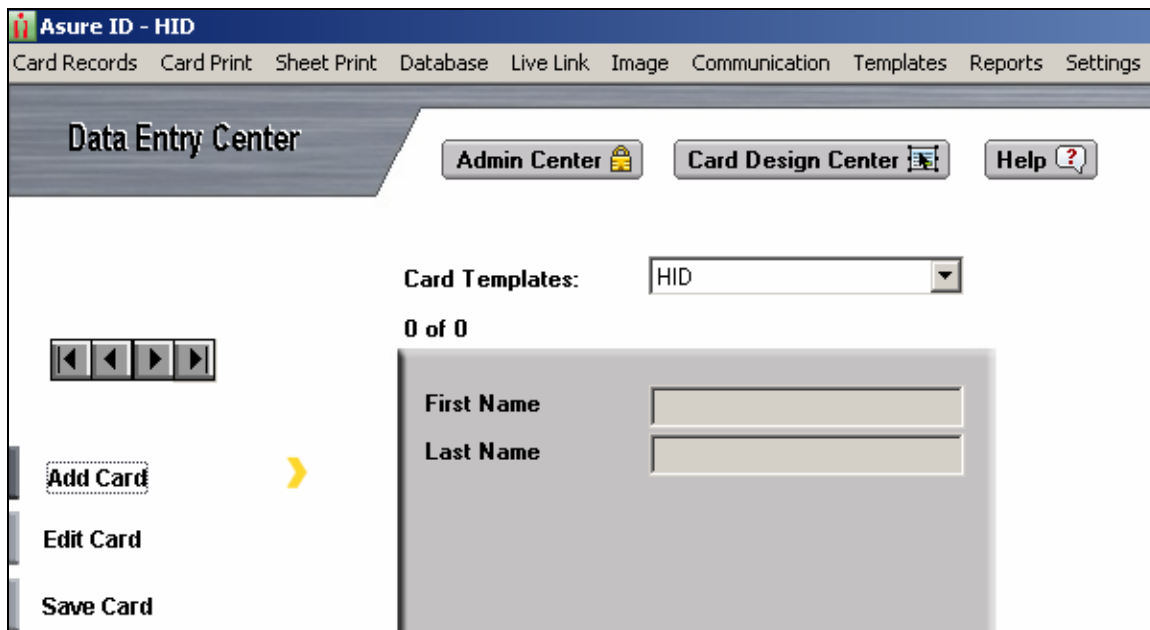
Asure ID - HID

Card Records Card Print Sheet Print Database Live Link Image Communication Templates Reports Settings

Data Entry Center

Admin Center

Card Design Center

Help

Card Templates: HID

0 of 0

First Name

Last Name

Add Card

Edit Card

Save Card